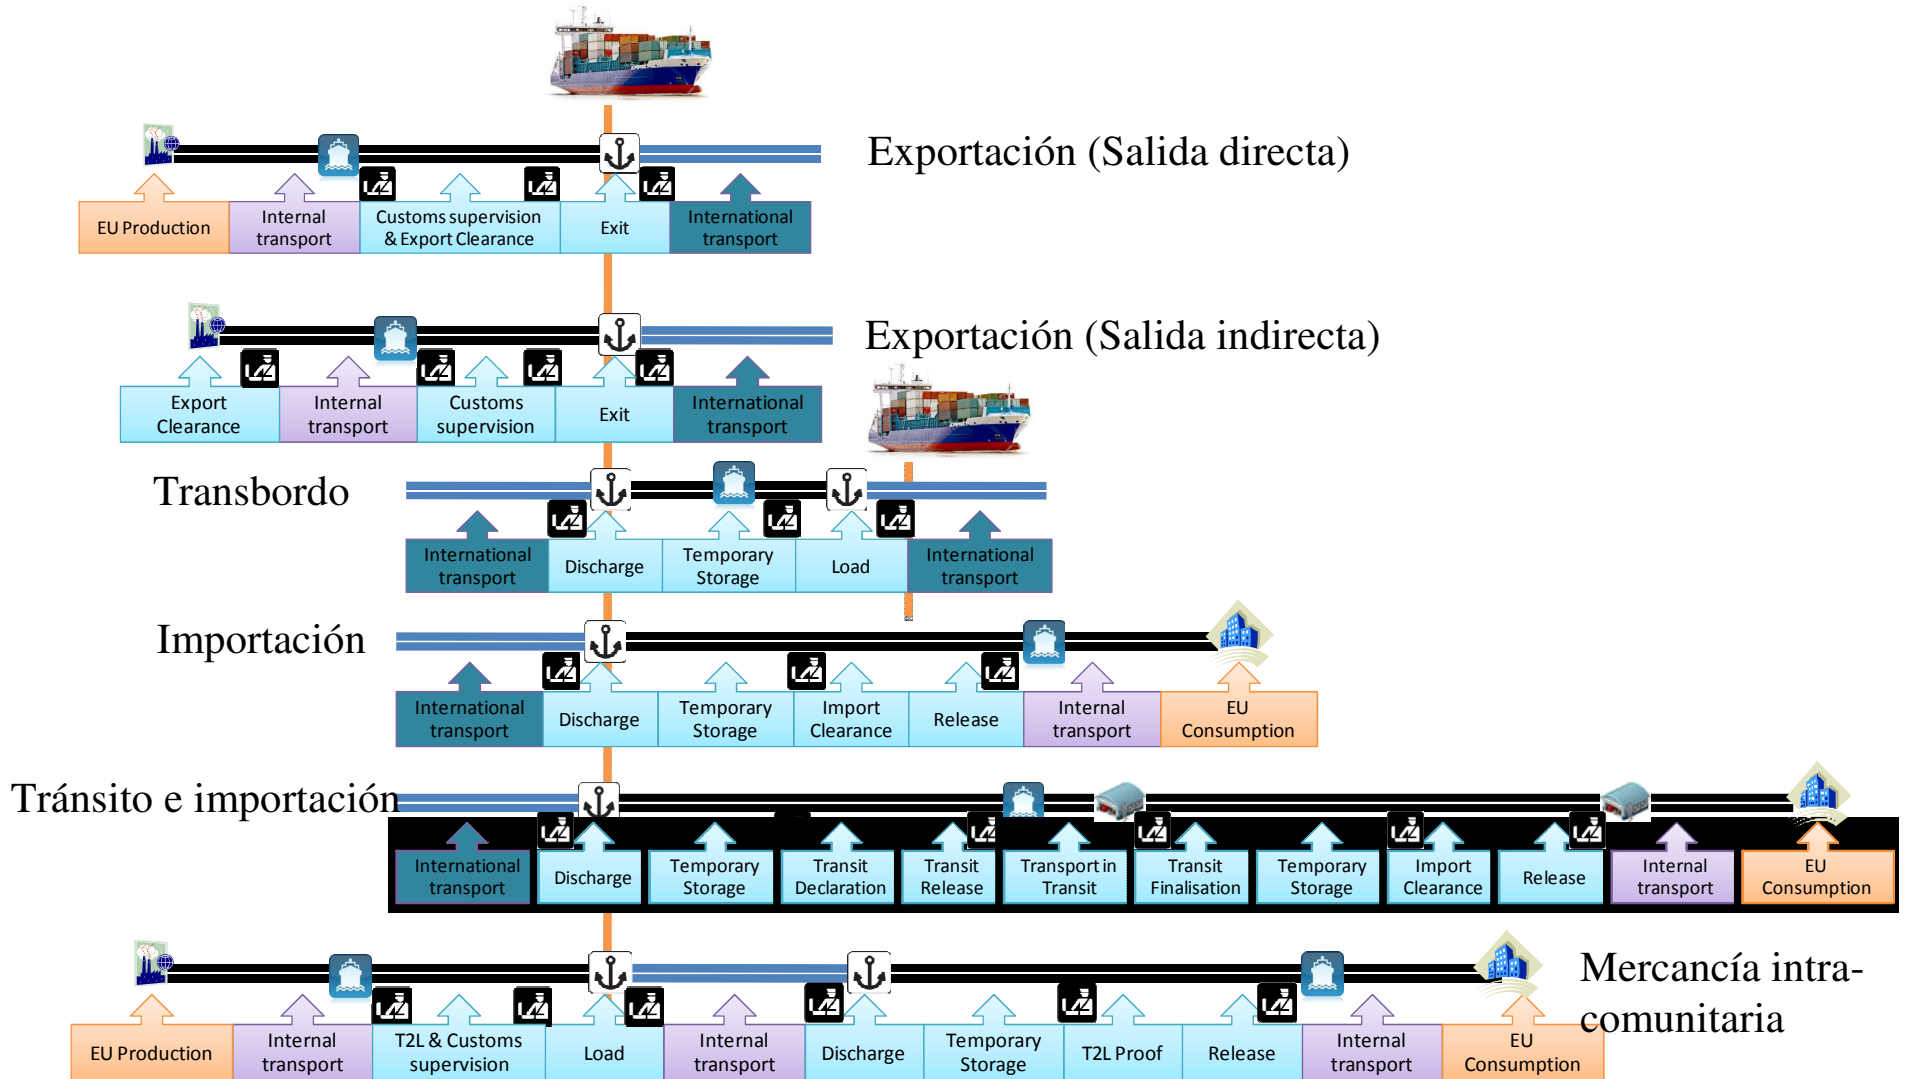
Exportación (Salida directa)

EU Production
Internal transport
Customs supervision & Export Clearance
Exit
International transport

Exportación (Salida indirecta)

Export Clearance
Internal transport
Customs supervision
Exit
International transport

Transbordo

International transport
Discharge
Temporary Storage
Load
International transport

Importación

International transport
Discharge
Temporary Storage
Import Clearance
Release
Internal transport
EU Consumption

Tránsito e importación

International transport
Discharge
Temporary Storage
Transit Declaration
Transit Release
Transport in Transit
Transit Finalisation
Temporary Storage
Import Clearance
Release
Internal transport
EU Consumption

Mercancía intra-comunitaria

EU Production
Internal transport
T2L & Customs supervision
Load
Internal transport
Discharge
Temporary Storage
T2L Proof
Release
Internal transport
EU Consumption